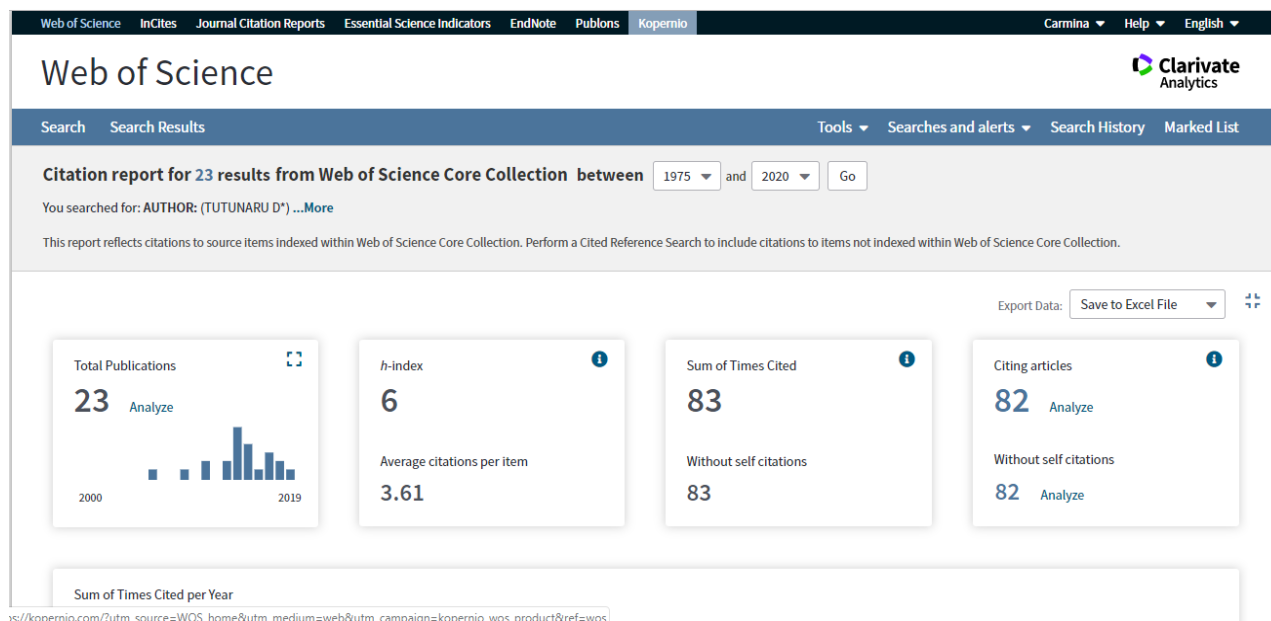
Web of Science InCites Journal Citation Reports Essential Science Indicators EndNote Publons Kopernio Carmina Help English

Web of Science

Clarivate Analytics

Search Search Results Tools Searches and alerts Search History Marked List

Citation report for 23 results from Web of Science Core Collection between 1975 and 2020 Go

You searched for: AUTHOR: (TUTUNARU D*) ...More

This report reflects citations to source items indexed within Web of Science Core Collection. Perform a Cited Reference Search to include citations to items not indexed within Web of Science Core Collection.

Export Data: Save to Excel File

Total Publications
23 Analyze
2000 2019

h-index
6
Average citations per item
3.61

Sum of Times Cited
83
Without self citations
83

Citing articles
82 Analyze
Without self citations
82 Analyze

Sum of Times Cited per Year

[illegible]s://kopernio.com/?utm_source=WOS_home&utm_medium=web&utm_campaign=kopernio_wos_product&ref=wos